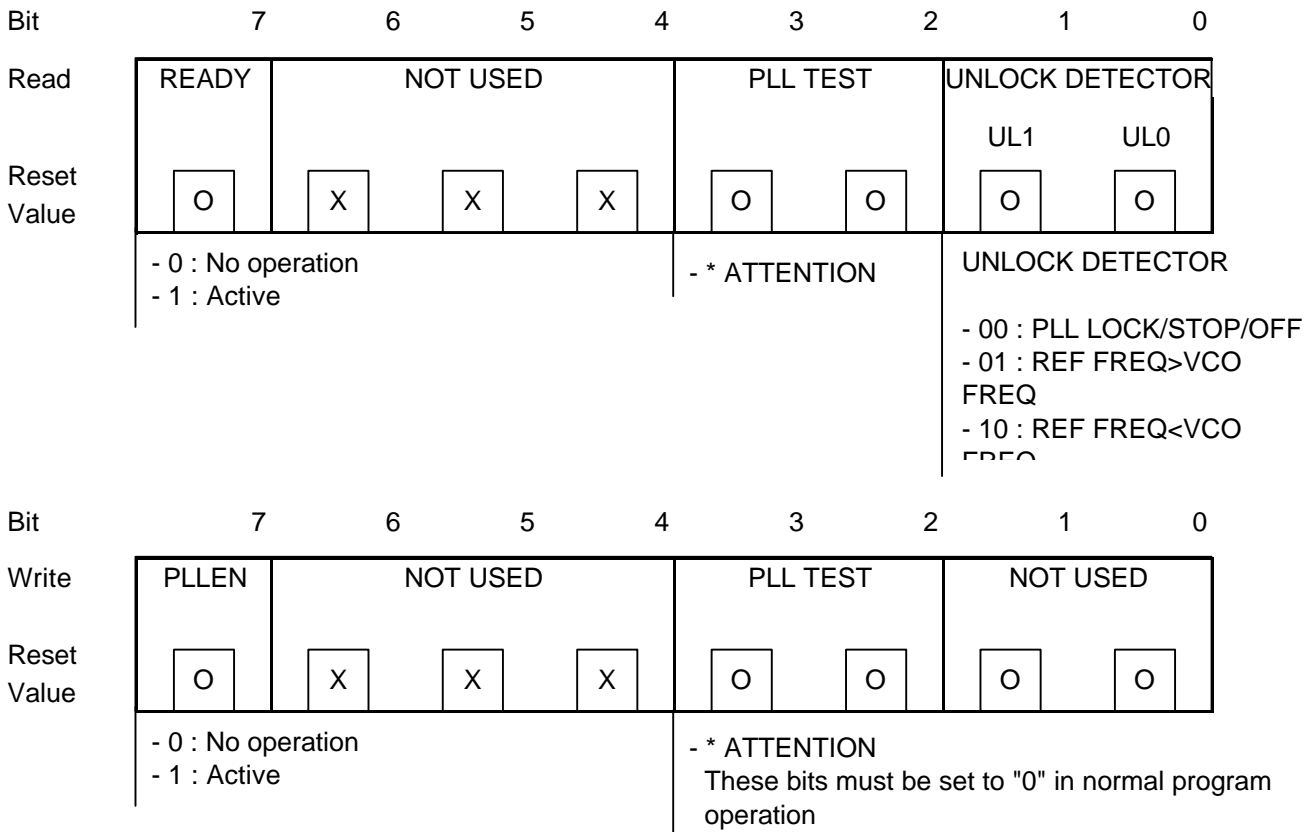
| Bit | 7 | 6 | 5 | 4 | 3 | 2 | 1 | 0 |
|---|---|---|---|---|---|---|---|---|
| Read | READY | NOT USED | | | PLL TEST | | UNLOCK DETECTOR | |
| | | | | | | | UL1 | UL0 |
| Reset Value | O | X | X | X | O | O | O | O |

- 0 : No operation
- 1 : Active

- * ATTENTION

UNLOCK DETECTOR

- 00 : PLL LOCK/STOP/OFF
- 01 : REF FREQ>VCO FREQ
- 10 : REF FREQ<VCO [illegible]

| Bit | 7 | 6 | 5 | 4 | 3 | 2 | 1 | 0 |
|---|---|---|---|---|---|---|---|---|
| Write | PLLEN | NOT USED | | | PLL TEST | | NOT USED | |
| Reset Value | O | X | X | X | O | O | O | O |

- 0 : No operation
- 1 : Active

- * ATTENTION
These bits must be set to "0" in normal program operation